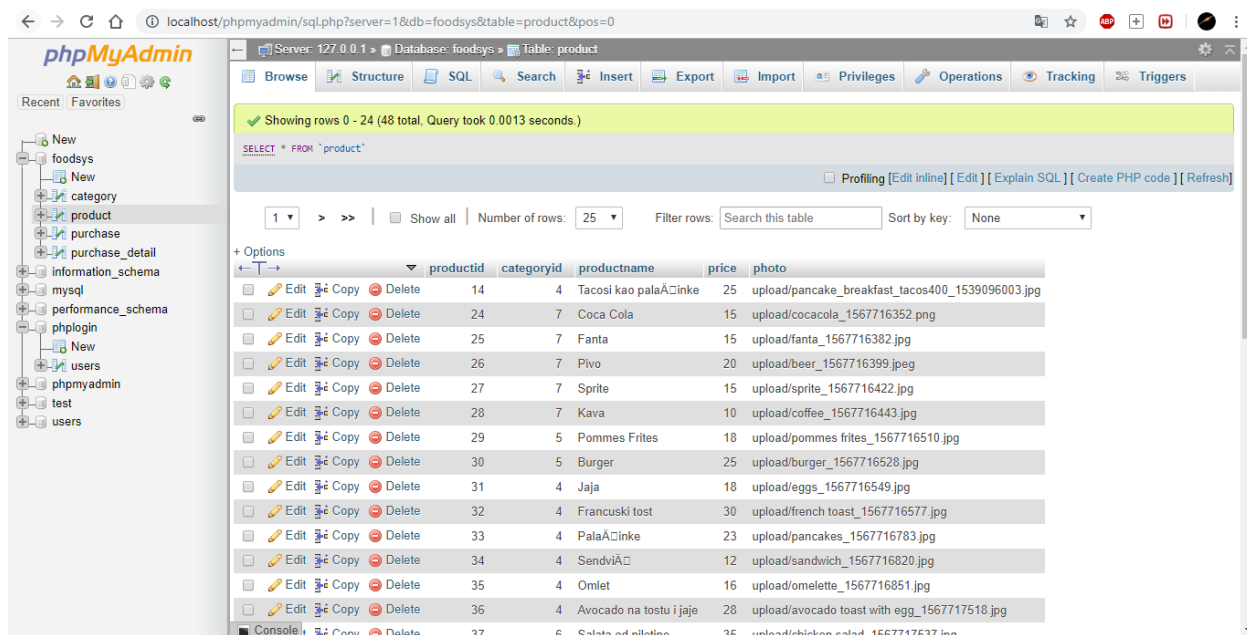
localhost/phpmyadmin/sql.php?server=1&db=foodsys&table=product&pos=0

phpMyAdmin
Recent Favorites

New
foodsys
New
category
product
purchase
purchase_detail
information_schema
mysql
performance_schema
phplogin
New
users
phpmyadmin
test
users

Server: 127.0.0.1 » Database: foodsys » Table: product

Browse Structure SQL Search Insert Export Import Privileges Operations Tracking Triggers

Showing rows 0 - 24 (48 total, Query took 0.0013 seconds.)

SELECT * FROM `product`

Profiling [Edit inline] [ Edit ] [ Explain SQL ] [ Create PHP code ] [ Refresh]

1 > >> Show all Number of rows: 25 Filter rows: Search this table Sort by key: None

+ Options

| | | | | productid | categoryid | productname | price | photo |
|---|---|---|---|---|---|---|---|---|
| Edit | Copy | Delete | | 14 | 4 | Tacosi kao palaÄinke | 25 | upload/pancake_breakfast_tacos400_1539096003.jpg |
| Edit | Copy | Delete | | 24 | 7 | Coca Cola | 15 | upload/cocacola_1567716352.png |
| Edit | Copy | Delete | | 25 | 7 | Fanta | 15 | upload/fanta_1567716382.jpg |
| Edit | Copy | Delete | | 26 | 7 | Pivo | 20 | upload/beer_1567716399.jpeg |
| Edit | Copy | Delete | | 27 | 7 | Sprite | 15 | upload/sprite_1567716422.jpg |
| Edit | Copy | Delete | | 28 | 7 | Kava | 10 | upload/coffee_1567716443.jpg |
| Edit | Copy | Delete | | 29 | 5 | Pommes Frites | 18 | upload/pommes frites_1567716510.jpg |
| Edit | Copy | Delete | | 30 | 5 | Burger | 25 | upload/burger_1567716528.jpg |
| Edit | Copy | Delete | | 31 | 4 | Jaja | 18 | upload/eggs_1567716549.jpg |
| Edit | Copy | Delete | | 32 | 4 | Francuski tost | 30 | upload/french toast_1567716577.jpg |
| Edit | Copy | Delete | | 33 | 4 | PalaÄinke | 23 | upload/pancakes_1567716783.jpg |
| Edit | Copy | Delete | | 34 | 4 | SendviÄ | 12 | upload/sandwich_1567716820.jpg |
| Edit | Copy | Delete | | 35 | 4 | Omlet | 16 | upload/omelette_1567716851.jpg |
| Edit | Copy | Delete | | 36 | 4 | Avocado na tostu i jaje | 28 | upload/avocado toast with egg_1567717518.jpg |
| Edit | Copy | Delete | | 37 | 6 | Salata od piletine | 35 | upload/chicken salad_1567717537.jpg |

Console